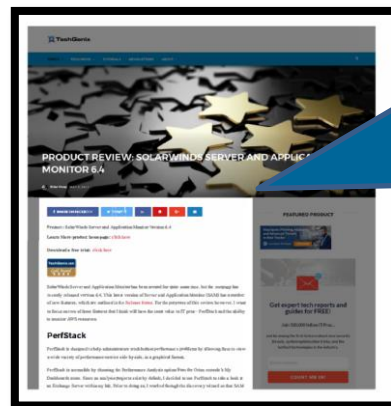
TechGenix

PRODUCT REVIEW: SOLARWINDS SERVER AND APPLIC MONITOR 6.4

FEATURED PRODUCT

Product: SolarWinds Server and Application Monitor Version 6.4

Learn More product home page: click here

Download a free trial: click here

PerfStack

Get expert tech reports and guides for FREE!

COUNT ME IN

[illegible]